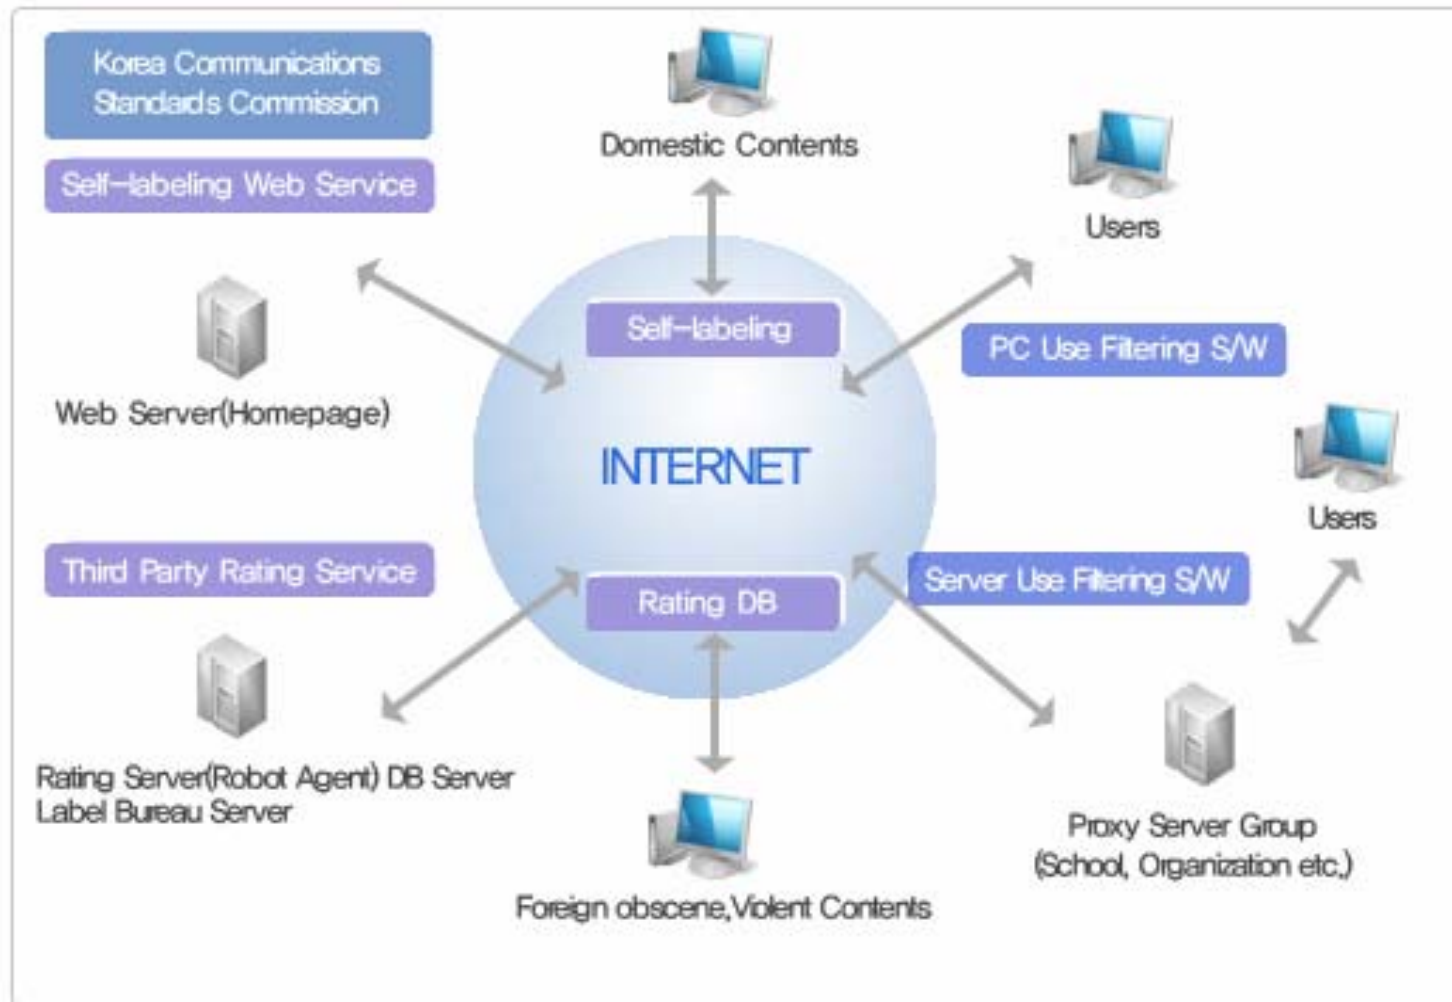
Korea Communications Standards Commission

Self-labeling Web Service

Domestic Contents

Users

Self-labeling

PC Use Filtering S/W

Web Server(Homepage)

INTERNET

Users

Third Party Rating Service

Rating DB

Server Use Filtering S/W

Rating Server(Robot Agent) DB Server
Label Bureau Server

Proxy Server Group
(School, Organization etc.)

Foreign obscene,Violent Contents